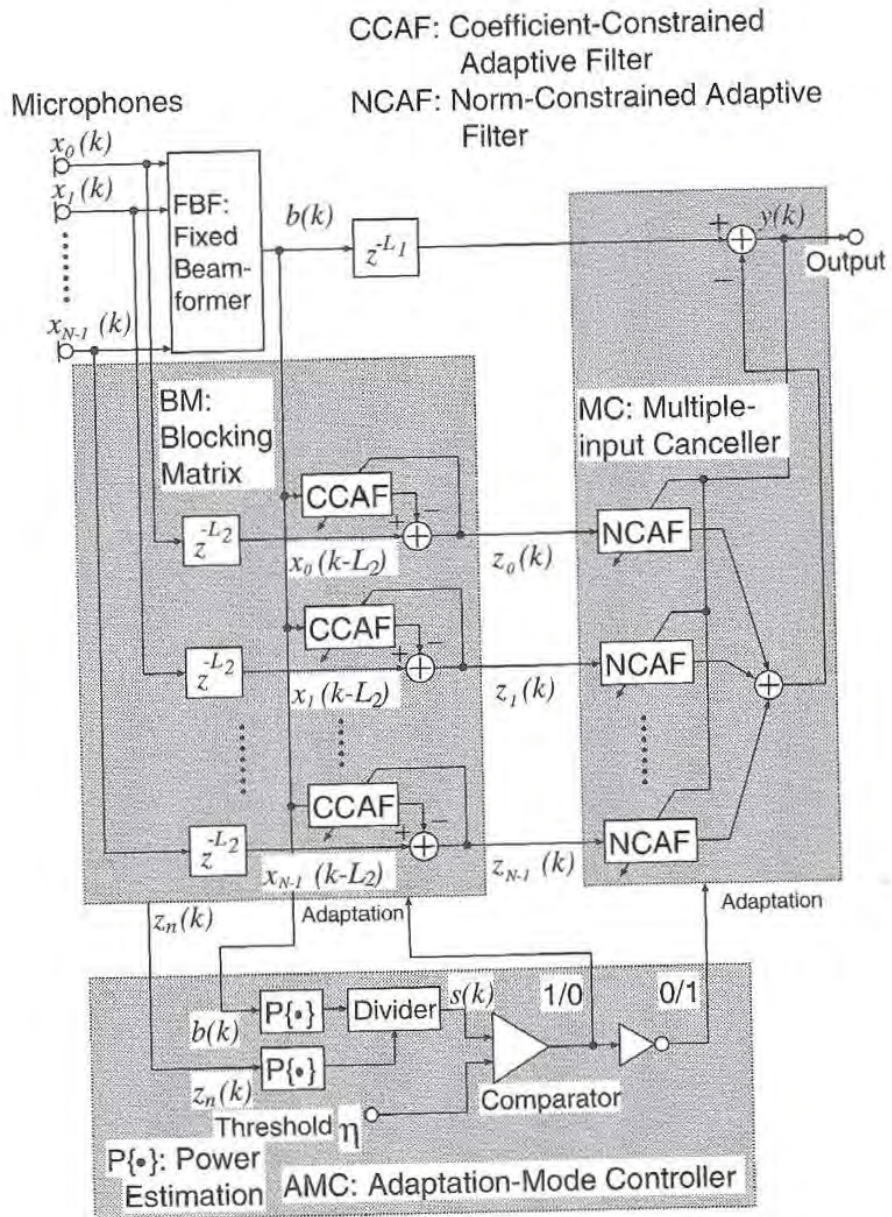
CCAF: Coefficient-Constrained Adaptive Filter
NCAF: Norm-Constrained Adaptive Filter

Microphones
$x_0(k)$
$x_1(k)$
$x_{N-1}(k)$

FBF: Fixed Beamformer

$b(k)$

$z^{-L_1}$

$+$ $y(k)$
$-$
Output

BM: Blocking Matrix

MC: Multiple-input Canceller

CCAF
$+$ $-$
$z^{-L_2}$
$x_0(k-L_2)$
$z_0(k)$
NCAF

CCAF
$+$ $-$
$z^{-L_2}$
$x_1(k-L_2)$
$z_1(k)$
NCAF

CCAF
$+$ $-$
$z^{-L_2}$
$x_{N-1}(k-L_2)$
$z_{N-1}(k)$
NCAF

$z_n(k)$
Adaptation
Adaptation

$b(k)$
P{•}
Divider
$s(k)$
1/0
0/1
$z_n(k)$
P{•}
Comparator
Threshold $\eta$

P{•}: Power Estimation
AMC: Adaptation-Mode Controller